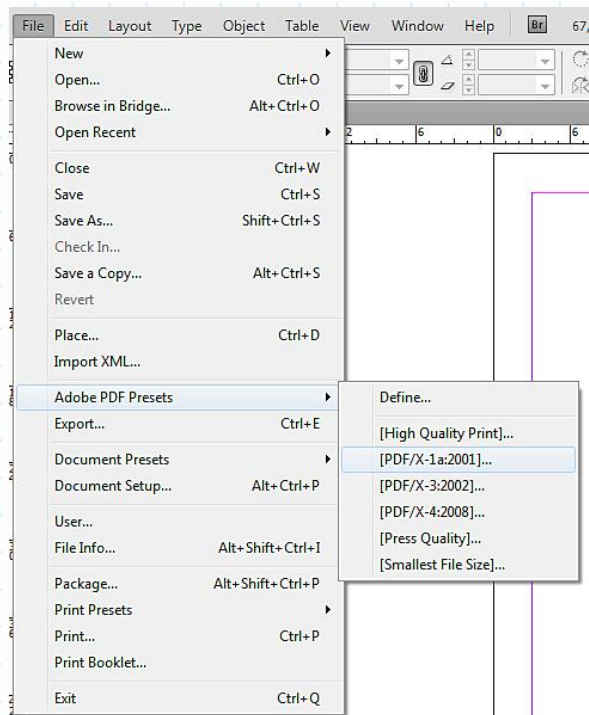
File Edit Layout Type Object Table View Window Help Br 67,

New
Open... Ctrl+O
Browse in Bridge... Alt+Ctrl+O
Open Recent

Close Ctrl+W
Save Ctrl+S
Save As... Shift+Ctrl+S
Check In...
Save a Copy... Alt+Ctrl+S
Revert

Place... Ctrl+D
Import XML...

Adobe PDF Presets
Export... Ctrl+E

Document Presets
Document Setup... Alt+Ctrl+P

User...
File Info... Alt+Shift+Ctrl+I

Package... Alt+Shift+Ctrl+P
Print Presets
Print... Ctrl+P
Print Booklet...

Exit Ctrl+Q

Define...

[High Quality Print]...
[PDF/X-1a:2001]...
[PDF/X-3:2002]...
[PDF/X-4:2008]...
[Press Quality]...
[Smallest File Size]...